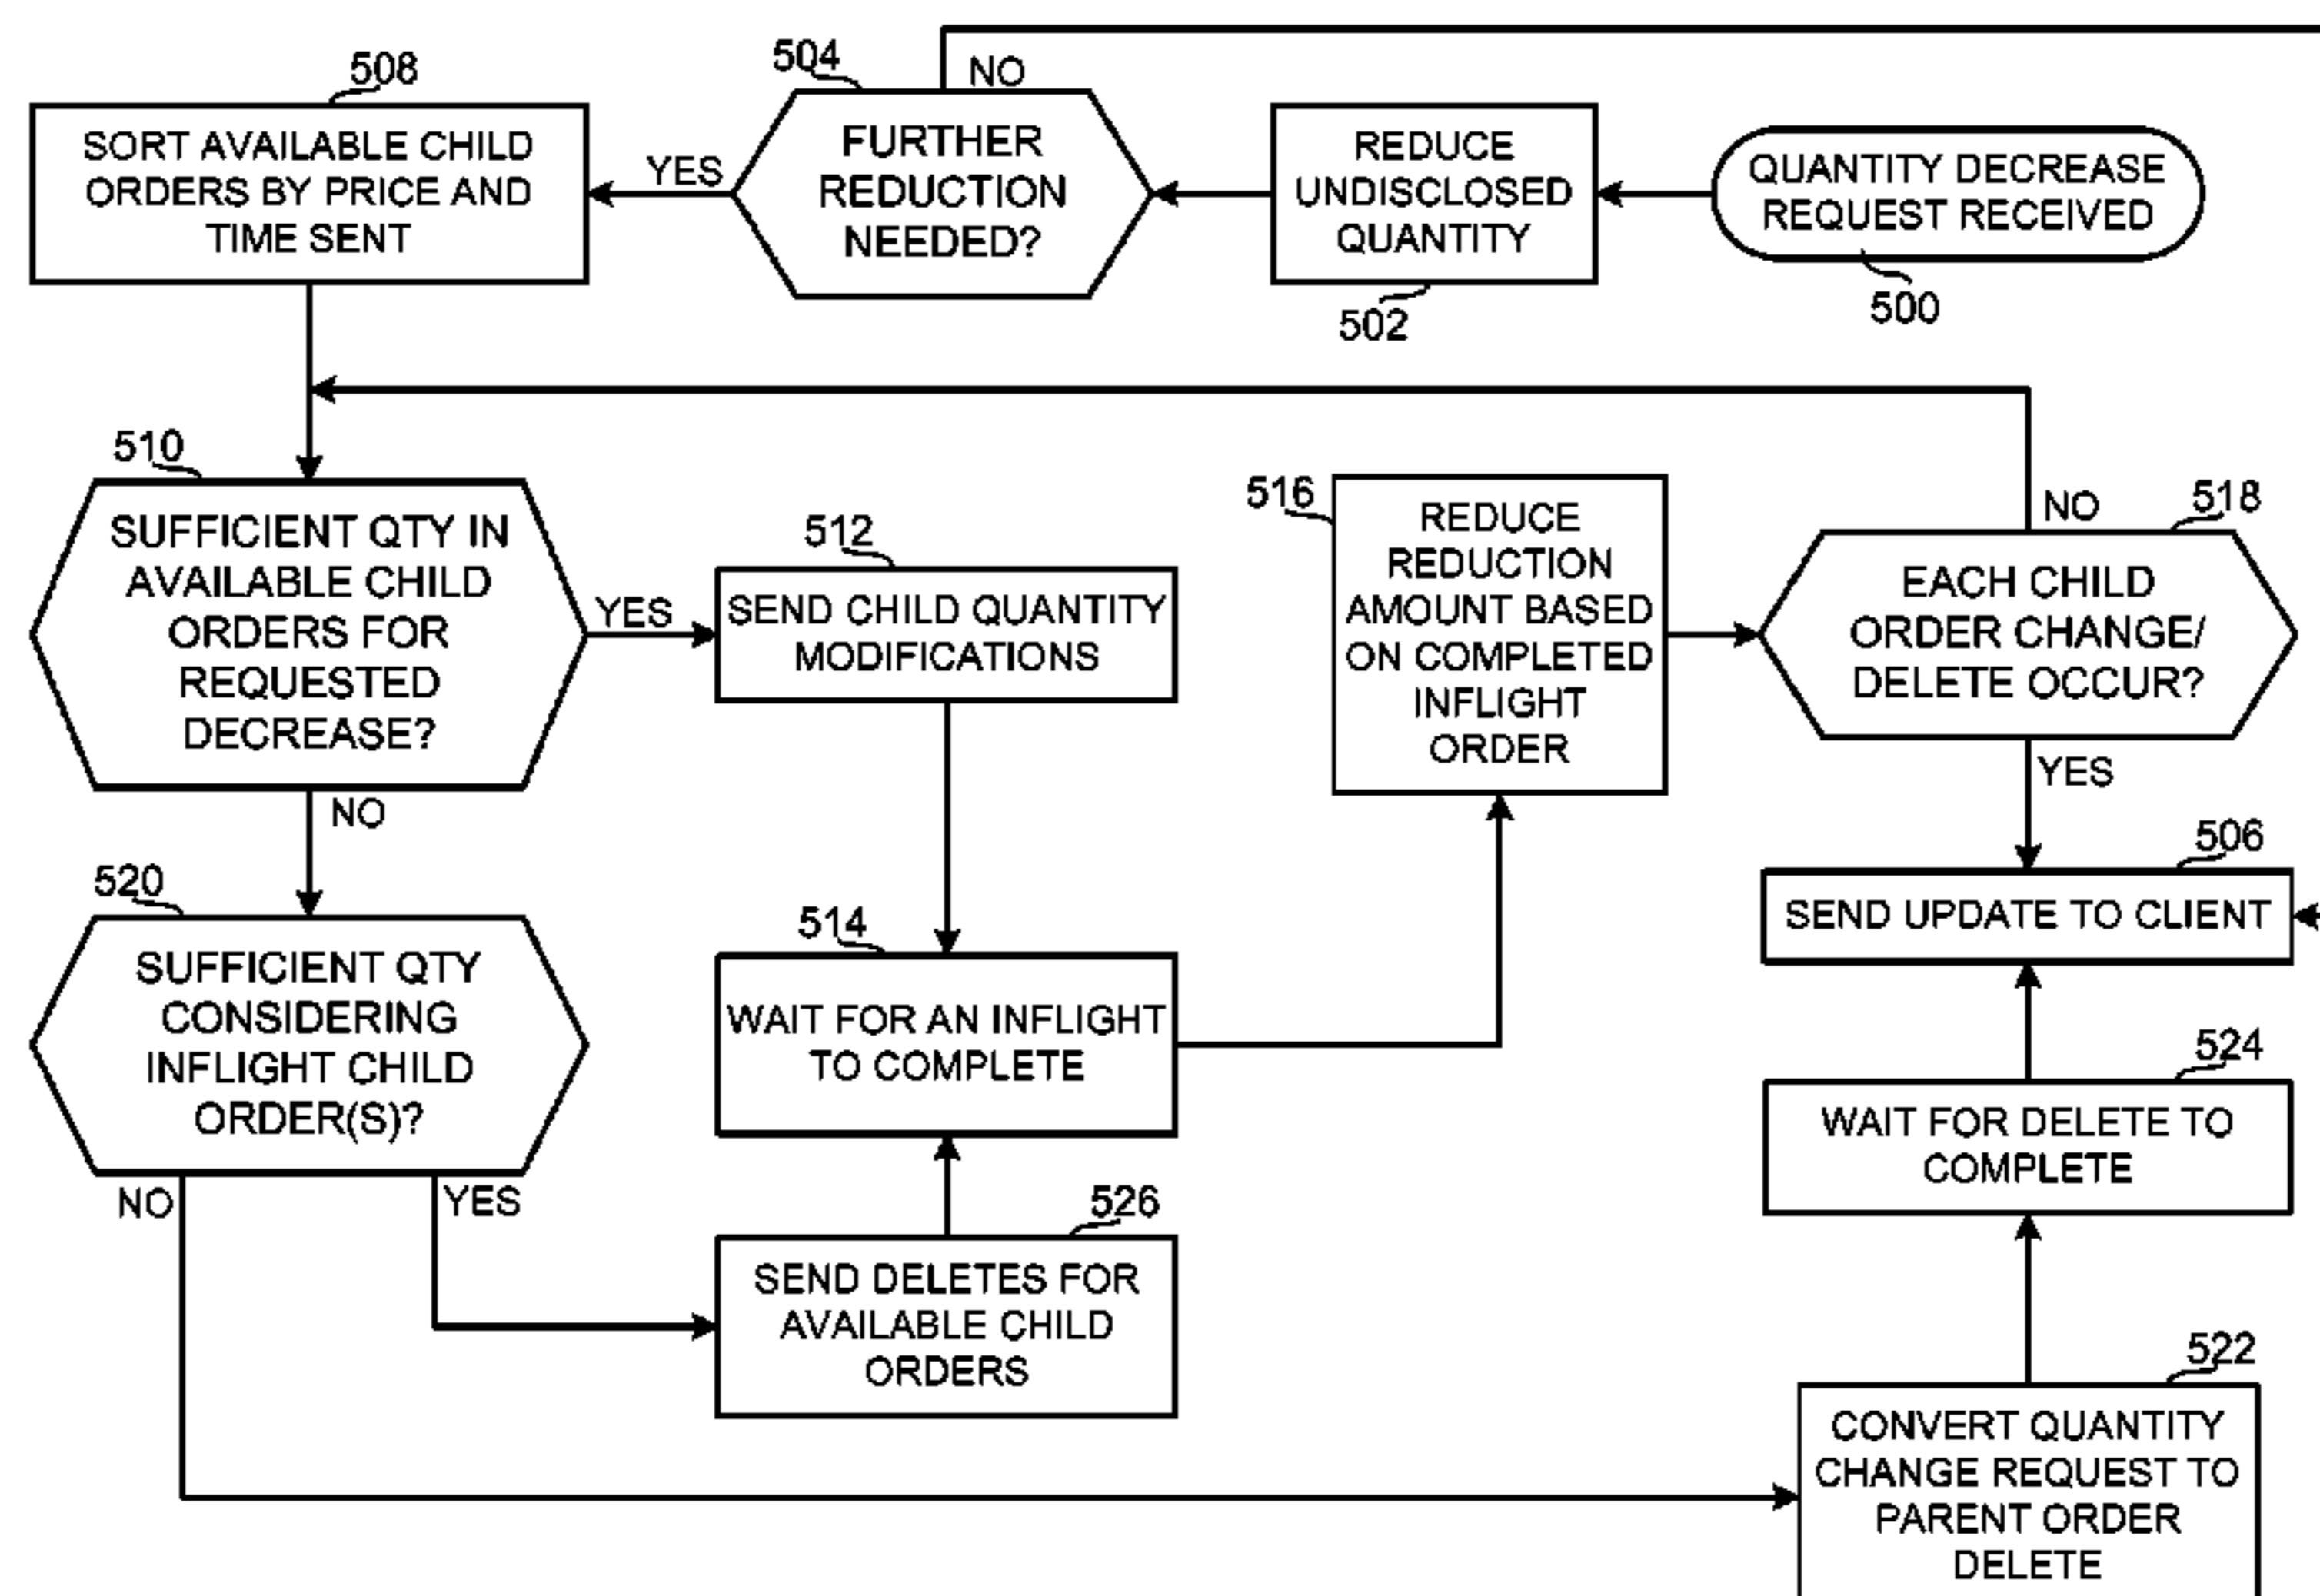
508
SORT AVAILABLE CHILD ORDERS BY PRICE AND TIME SENT

YES

504
FURTHER REDUCTION NEEDED?

NO

REDUCE UNDISCLOSED QUANTITY
502

QUANTITY DECREASE REQUEST RECEIVED
500

510
SUFFICIENT QTY IN AVAILABLE CHILD ORDERS FOR REQUESTED DECREASE?

YES

512
SEND CHILD QUANTITY MODIFICATIONS

516
REDUCE REDUCTION AMOUNT BASED ON COMPLETED INFLIGHT ORDER

NO
518
EACH CHILD ORDER CHANGE/ DELETE OCCUR?

YES

506
SEND UPDATE TO CLIENT

NO

520
SUFFICIENT QTY CONSIDERING INFLIGHT CHILD ORDER(S)?

514
WAIT FOR AN INFLIGHT TO COMPLETE

524
WAIT FOR DELETE TO COMPLETE

NO
YES

526
SEND DELETES FOR AVAILABLE CHILD ORDERS

522
CONVERT QUANTITY CHANGE REQUEST TO PARENT ORDER DELETE